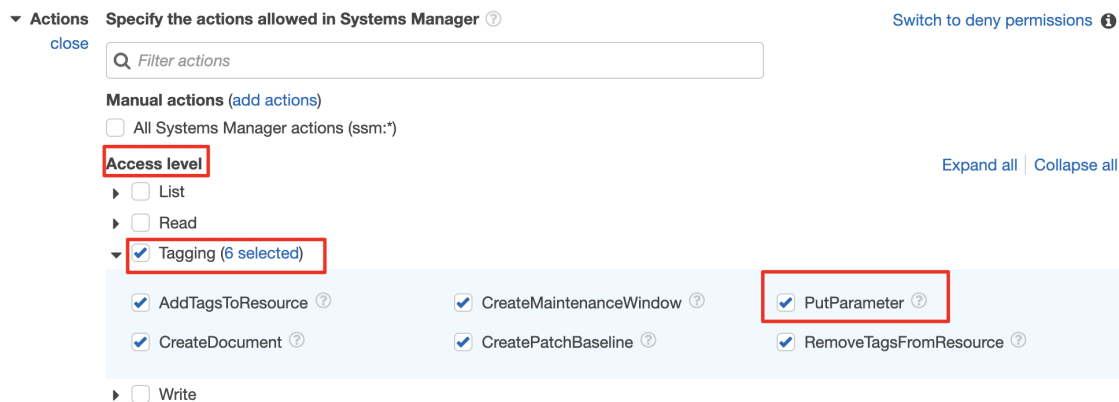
Actions
close

Specify the actions allowed in Systems Manager

Switch to deny permissions

Filter actions

Manual actions (add actions)

All Systems Manager actions (ssm:*)

Access level

Expand all | Collapse all

List

Read

Tagging (6 selected)

AddTagsToResource

CreateMaintenanceWindow

PutParameter

CreateDocument

CreatePatchBaseline

RemoveTagsFromResource

Write